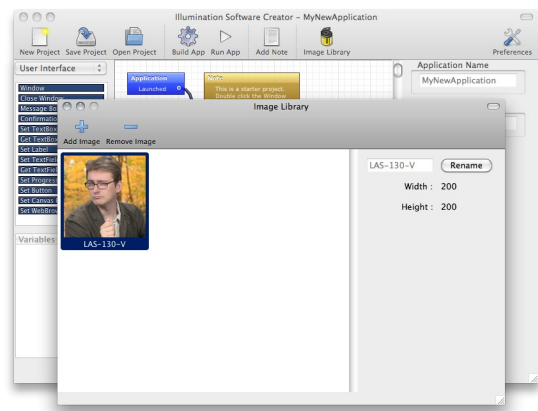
Illumination Software Creator – MyNewApplication

New Project Save Project Open Project Build App Run App Add Note Image Library Preferences

User Interface

Window
Close Window
Message Bo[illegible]
Confirmatio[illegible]
Set TextBox
Get TextBo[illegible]
Set Label
Set TextFiel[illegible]
Get TextFiel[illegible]
Set Progres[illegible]
Set Button
Set Canvas
Set WebBro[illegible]

Variables

Application
Launched

Note
This is a starter project.
Double click the Window

Application Name
MyNewApplication

Image Library

Add Image Remove Image

LAS-130-V

LAS-130-V Rename

Width : 200

Height : 200